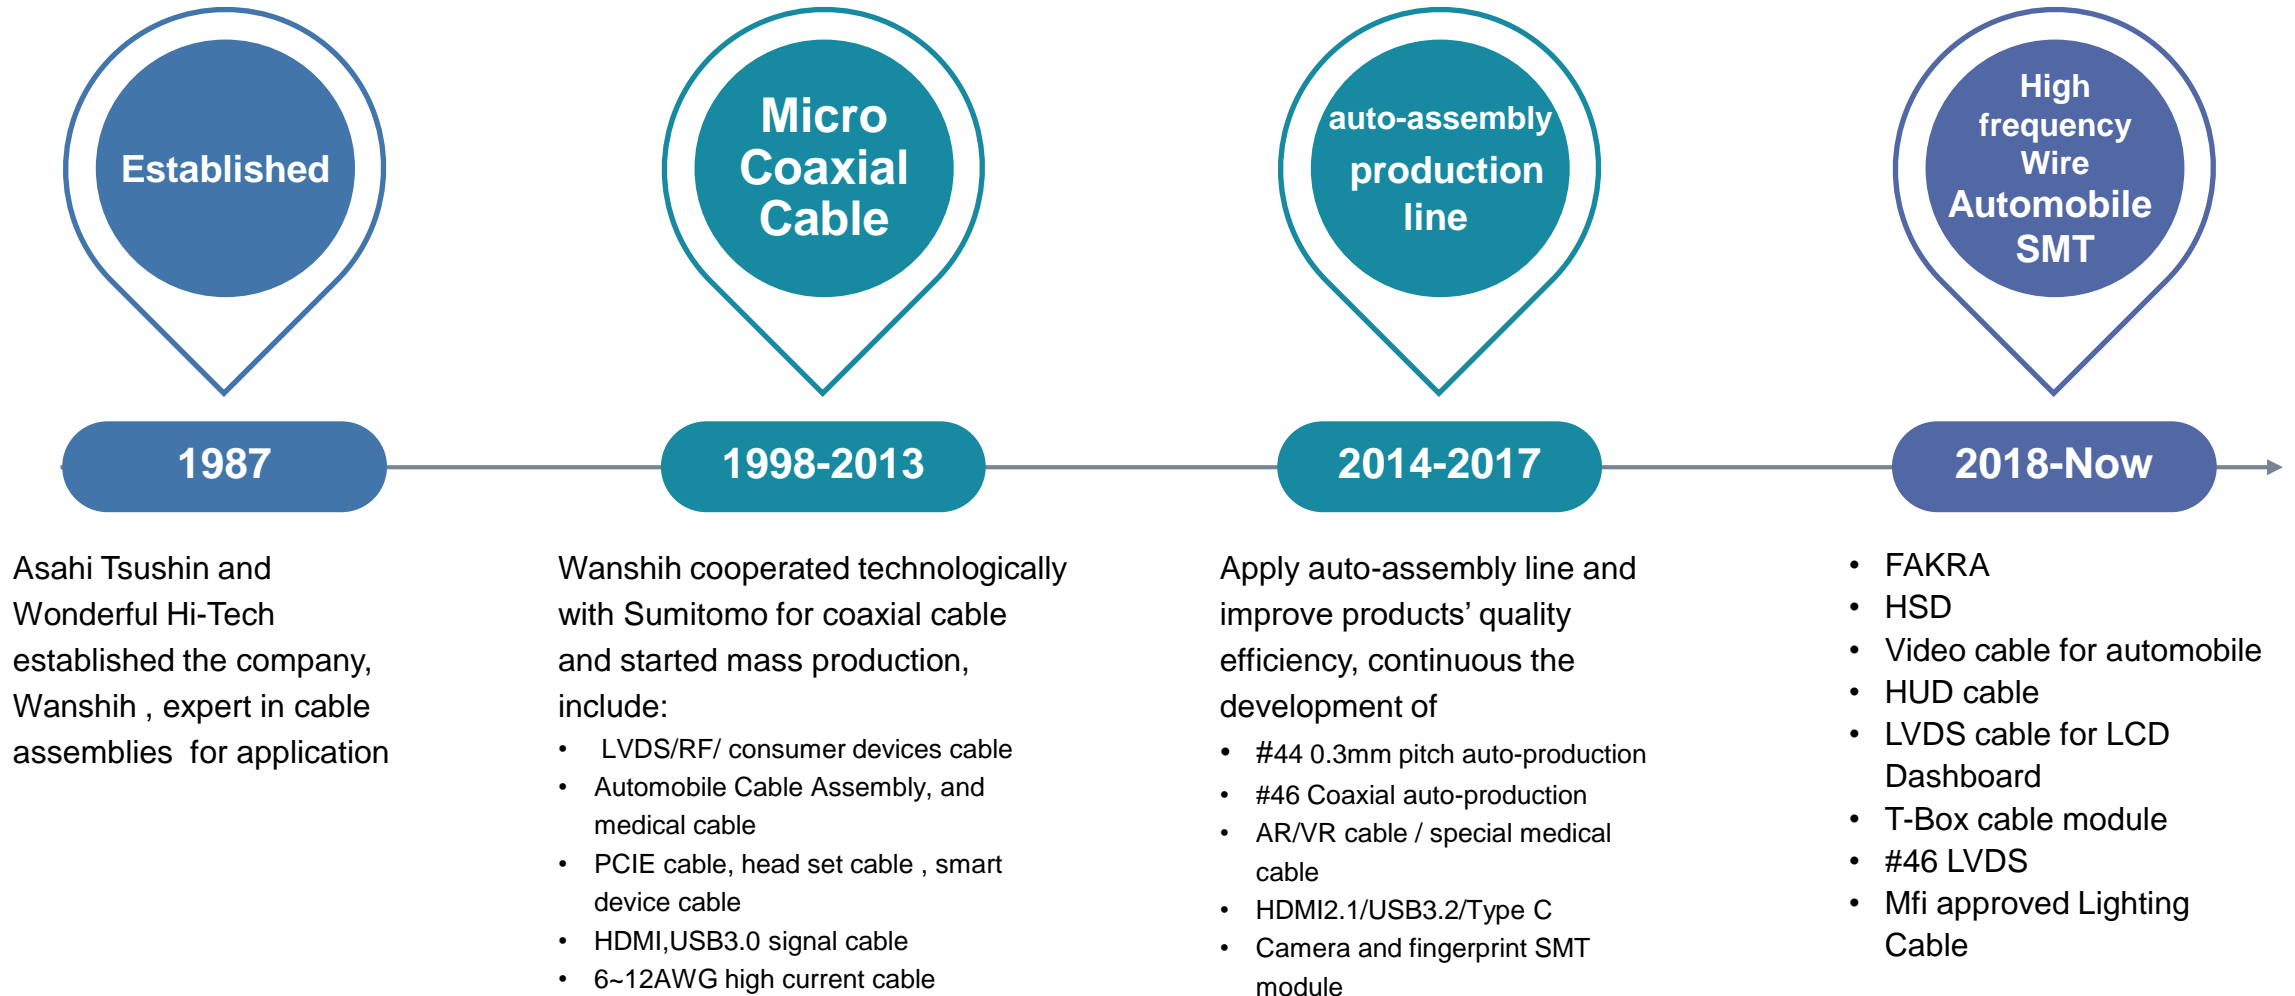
Established

Micro Coaxial Cable

auto-assembly production line

High frequency Wire Automobile SMT

1987

1998-2013

2014-2017

2018-Now

Asahi Tsushin and Wonderful Hi-Tech established the company, Wanshih , expert in cable assemblies for application

Wanshih cooperated technologically with Sumitomo for coaxial cable and started mass production, include:

- LVDS/RF/ consumer devices cable
- Automobile Cable Assembly, and medical cable
- PCIE cable, head set cable , smart device cable
- HDMI,USB3.0 signal cable
- 6~12AWG high current cable

Apply auto-assembly line and improve products' quality efficiency, continuous the development of

- #44 0.3mm pitch auto-production
- #46 Coaxial auto-production
- AR/VR cable / special medical cable
- HDMI2.1/USB3.2/Type C
- Camera and fingerprint SMT module

- FAKRA
- HSD
- Video cable for automobile
- HUD cable
- LVDS cable for LCD Dashboard
- T-Box cable module
- #46 LVDS
- Mfi approved Lighting Cable